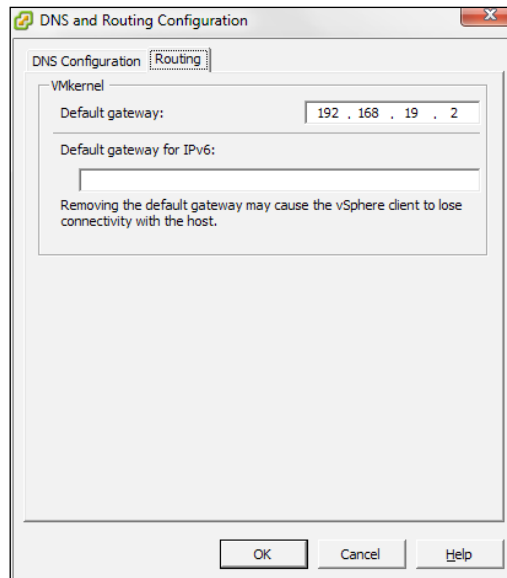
DNS and Routing Configuration

DNS Configuration Routing

VMkernel

Default gateway: 192 . 168 . 19 . 2

Default gateway for IPv6:

Removing the default gateway may cause the vSphere client to lose connectivity with the host.

OK Cancel Help